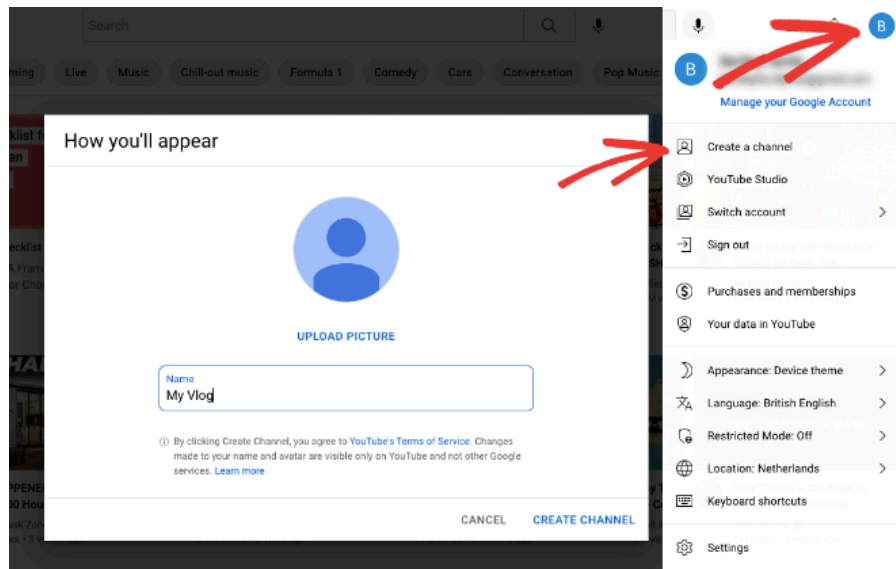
Search

ming Live Music Chill-out music Formula 1 Comedy Cars Conversation Pop Music

B

B

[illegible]

Manage your Google Account

How you'll appear

UPLOAD PICTURE

Name
My Vlog

By clicking Create Channel, you agree to YouTube's Terms of Service. Changes made to your name and avatar are visible only on YouTube and not other Google services. Learn more

CANCEL CREATE CHANNEL

Create a channel
YouTube Studio
Switch account
Sign out
Purchases and memberships
Your data in YouTube
Appearance: Device theme
Language: British English
Restricted Mode: Off
Location: Netherlands
Keyboard shortcuts
Settings